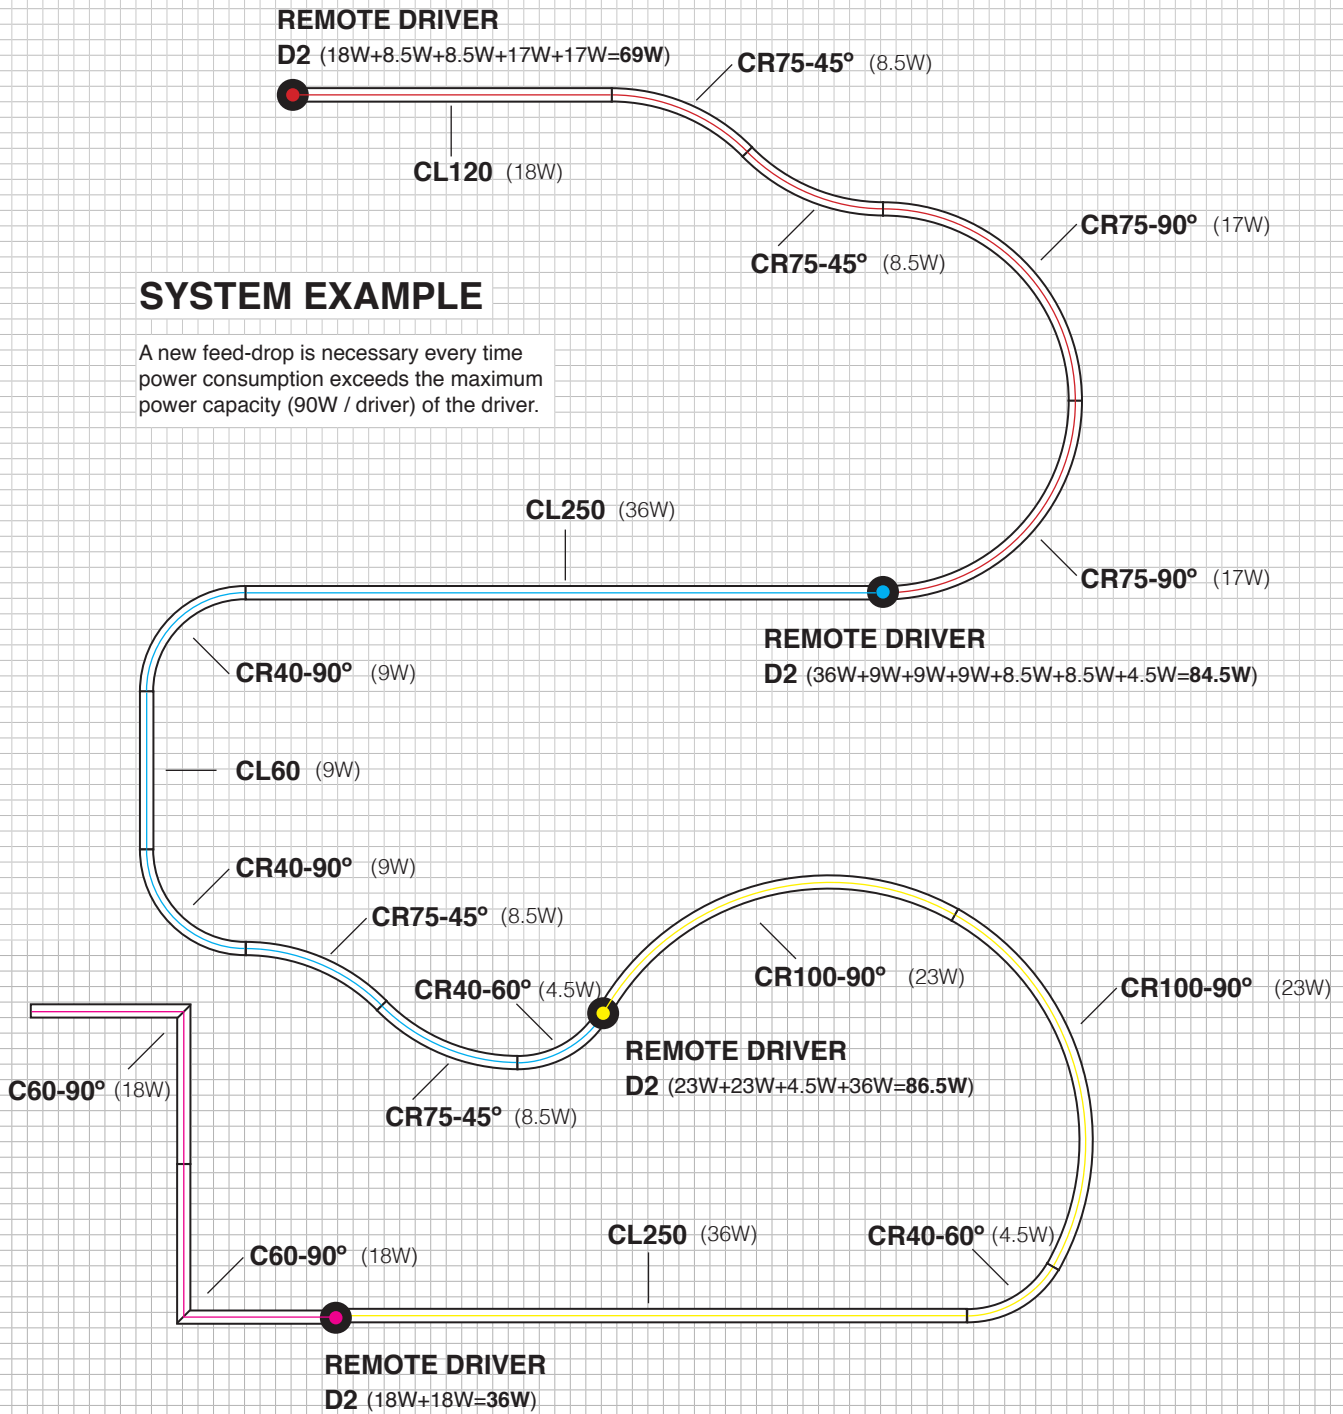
REMOTE DRIVER
D2 (18W+8.5W+8.5W+17W+17W=69W)

CR75-45° (8.5W)

CL120 (18W)

CR75-90° (17W)

CR75-45° (8.5W)

SYSTEM EXAMPLE

A new feed-drop is necessary every time power consumption exceeds the maximum power capacity (90W / driver) of the driver.

CL250 (36W)

CR75-90° (17W)

REMOTE DRIVER
D2 (36W+9W+9W+9W+8.5W+8.5W+4.5W=84.5W)

CR40-90° (9W)

CL60 (9W)

CR40-90° (9W)

CR75-45° (8.5W)

CR100-90° (23W)

CR100-90° (23W)

CR40-60° (4.5W)

REMOTE DRIVER
D2 (23W+23W+4.5W+36W=86.5W)

C60-90° (18W)

CR75-45° (8.5W)

CL250 (36W)

CR40-60° (4.5W)

C60-90° (18W)

REMOTE DRIVER
D2 (18W+18W=36W)